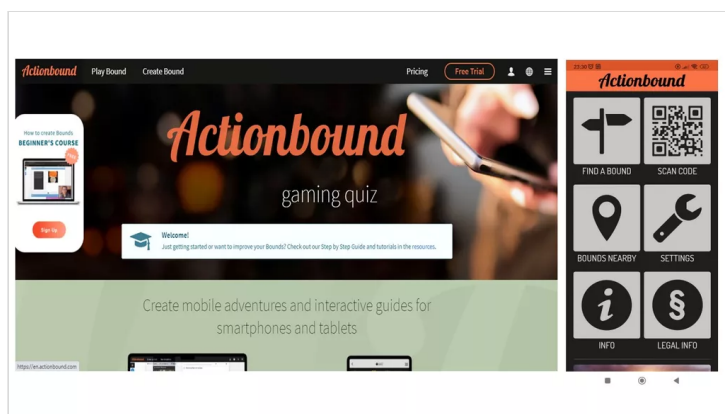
Actionbound Play Bound Create Bound Pricing Free Trial

How to create Bounds
BEGINNER'S COURSE
Sign Up

Actionbound

gaming quiz

Welcome!
Just getting started or want to improve your Bounds? Check out our Step by Step Guide and tutorials in the resources.

Create mobile adventures and interactive guides for smartphones and tablets

https://en.actionbound.com

Actionbound

FIND A BOUND
SCAN CODE
BOUNDS NEARBY
SETTINGS
INFO
LEGAL INFO